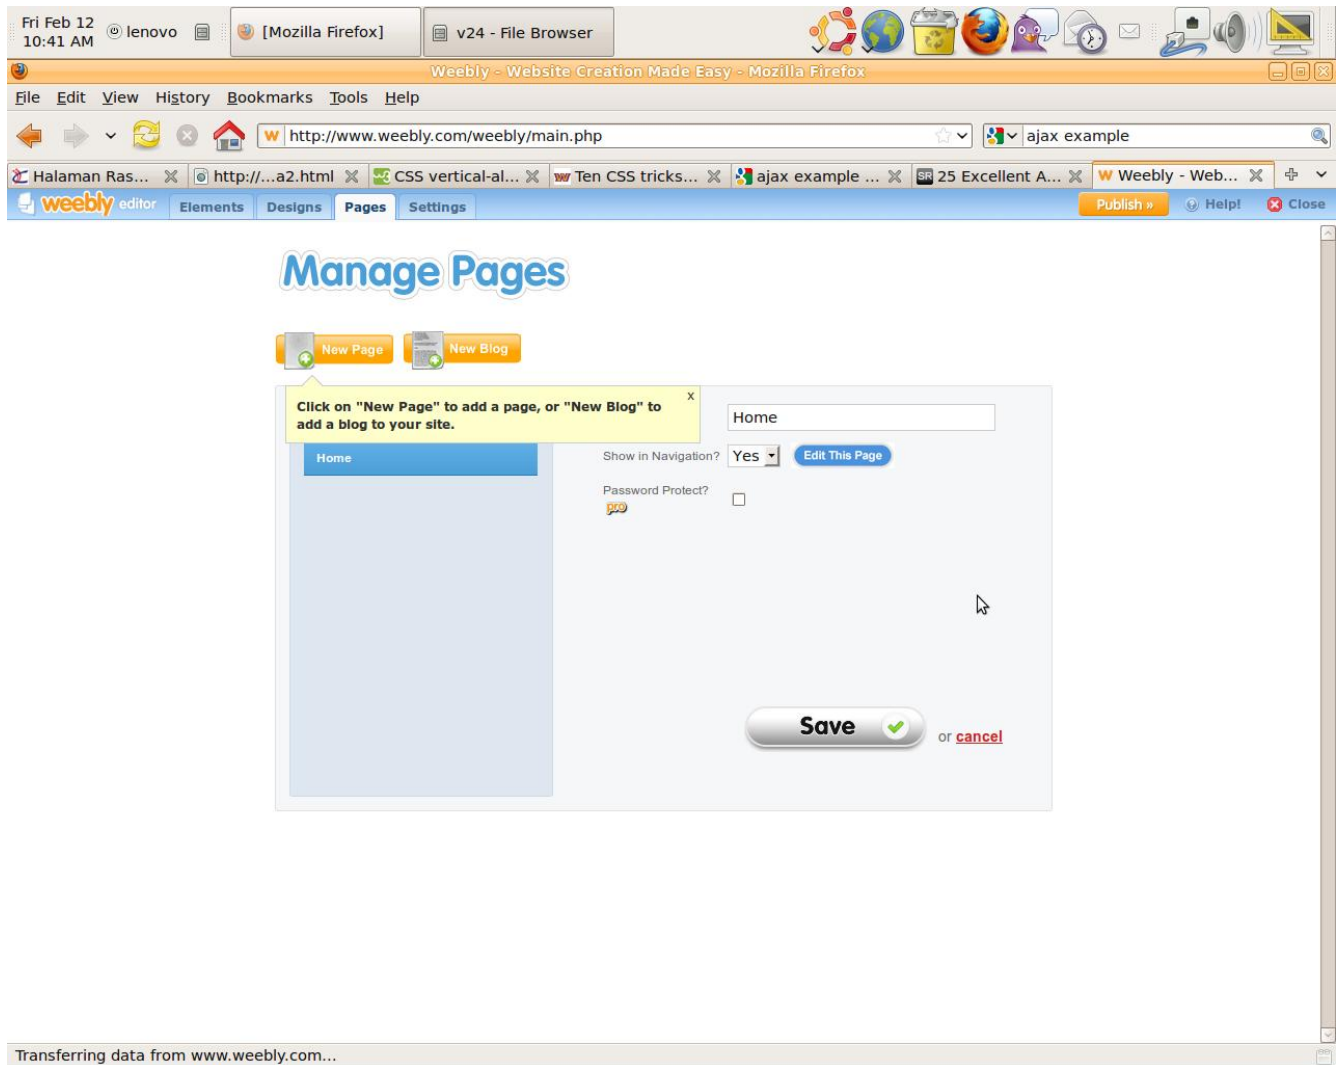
Fri Feb 12
10:41 AM
lenovo
[Mozilla Firefox]
v24 - File Browser

Weebly - Website Creation Made Easy - Mozilla Firefox

File Edit View History Bookmarks Tools Help

http://www.weebly.com/weebly/main.php
ajax example

Halaman Ras... | http://...a2.html | CSS vertical-al... | Ten CSS tricks... | ajax example ... | 25 Excellent A... | Weebly - Web...

weebly editor | Elements | Designs | Pages | Settings | Publish » | Help! | Close

Manage Pages

New Page
New Blog

x
Click on "New Page" to add a page, or "New Blog" to add a blog to your site.

Home

Home
Show in Navigation? Yes
Edit This Page
Password Protect?
pro

Save
or cancel

Transferring data from www.weebly.com...